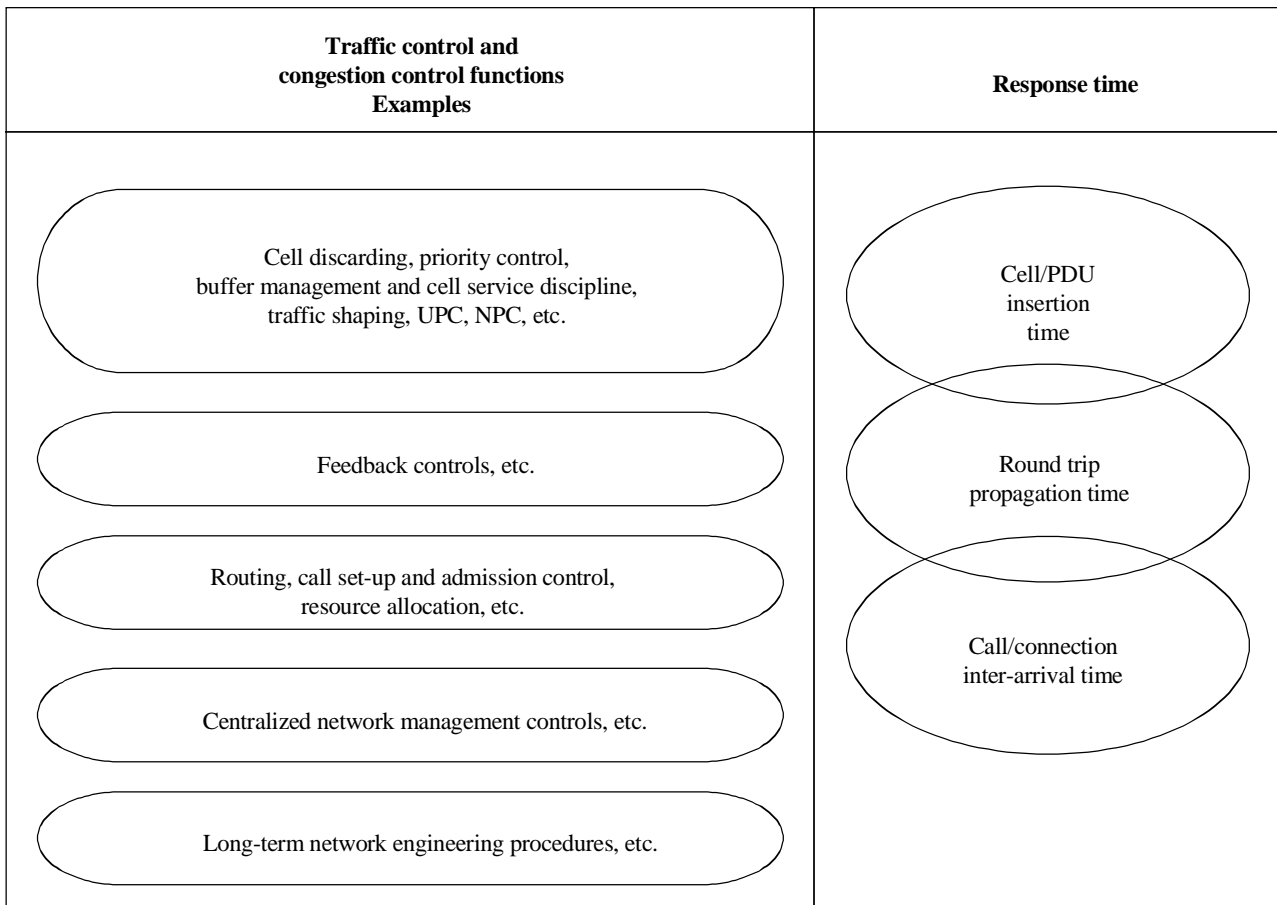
| Traffic control and congestion control functions Examples | Response time |
|---|---|
| Cell discarding, priority control, buffer management and cell service discipline, traffic shaping, UPC, NPC, etc. | Cell/PDU insertion time |
| Feedback controls, etc. | Round trip propagation time |
| Routing, call set-up and admission control, resource allocation, etc. | Call/connection inter-arrival time |
| Centralized network management controls, etc. | |
| Long-term network engineering procedures, etc. | |